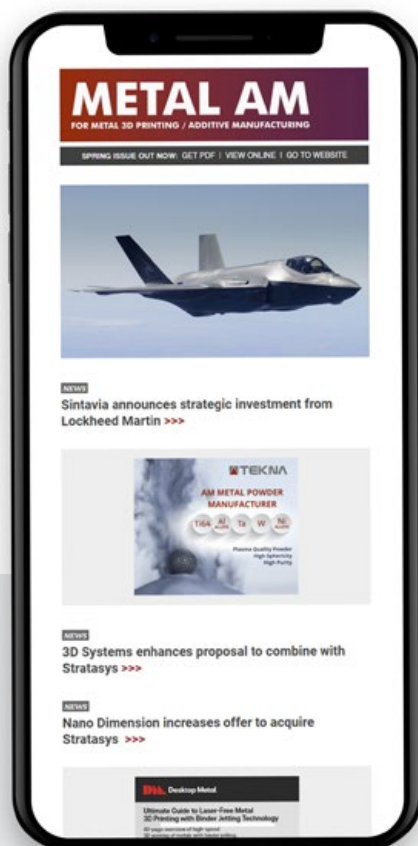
METAL AM
FOR METAL 3D PRINTING / ADDITIVE MANUFACTURING

SPRING ISSUE OUT NOW: GET PDF | VIEW ONLINE | GO TO WEBSITE

NEWS
Sintavia announces strategic investment from Lockheed Martin >>>

TEKNA
AM METAL POWDER MANUFACTURER
Ti64 Al Ta W Ni
Plasma Quality Powder
High Sphericity
High Purity

NEWS
3D Systems enhances proposal to combine with Stratasys >>>

NEWS
Nano Dimension increases offer to acquire Stratasys >>>

Desktop Metal
Ultimate Guide to Laser-Free Metal 3D Printing with Binder Jetting Technology
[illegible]